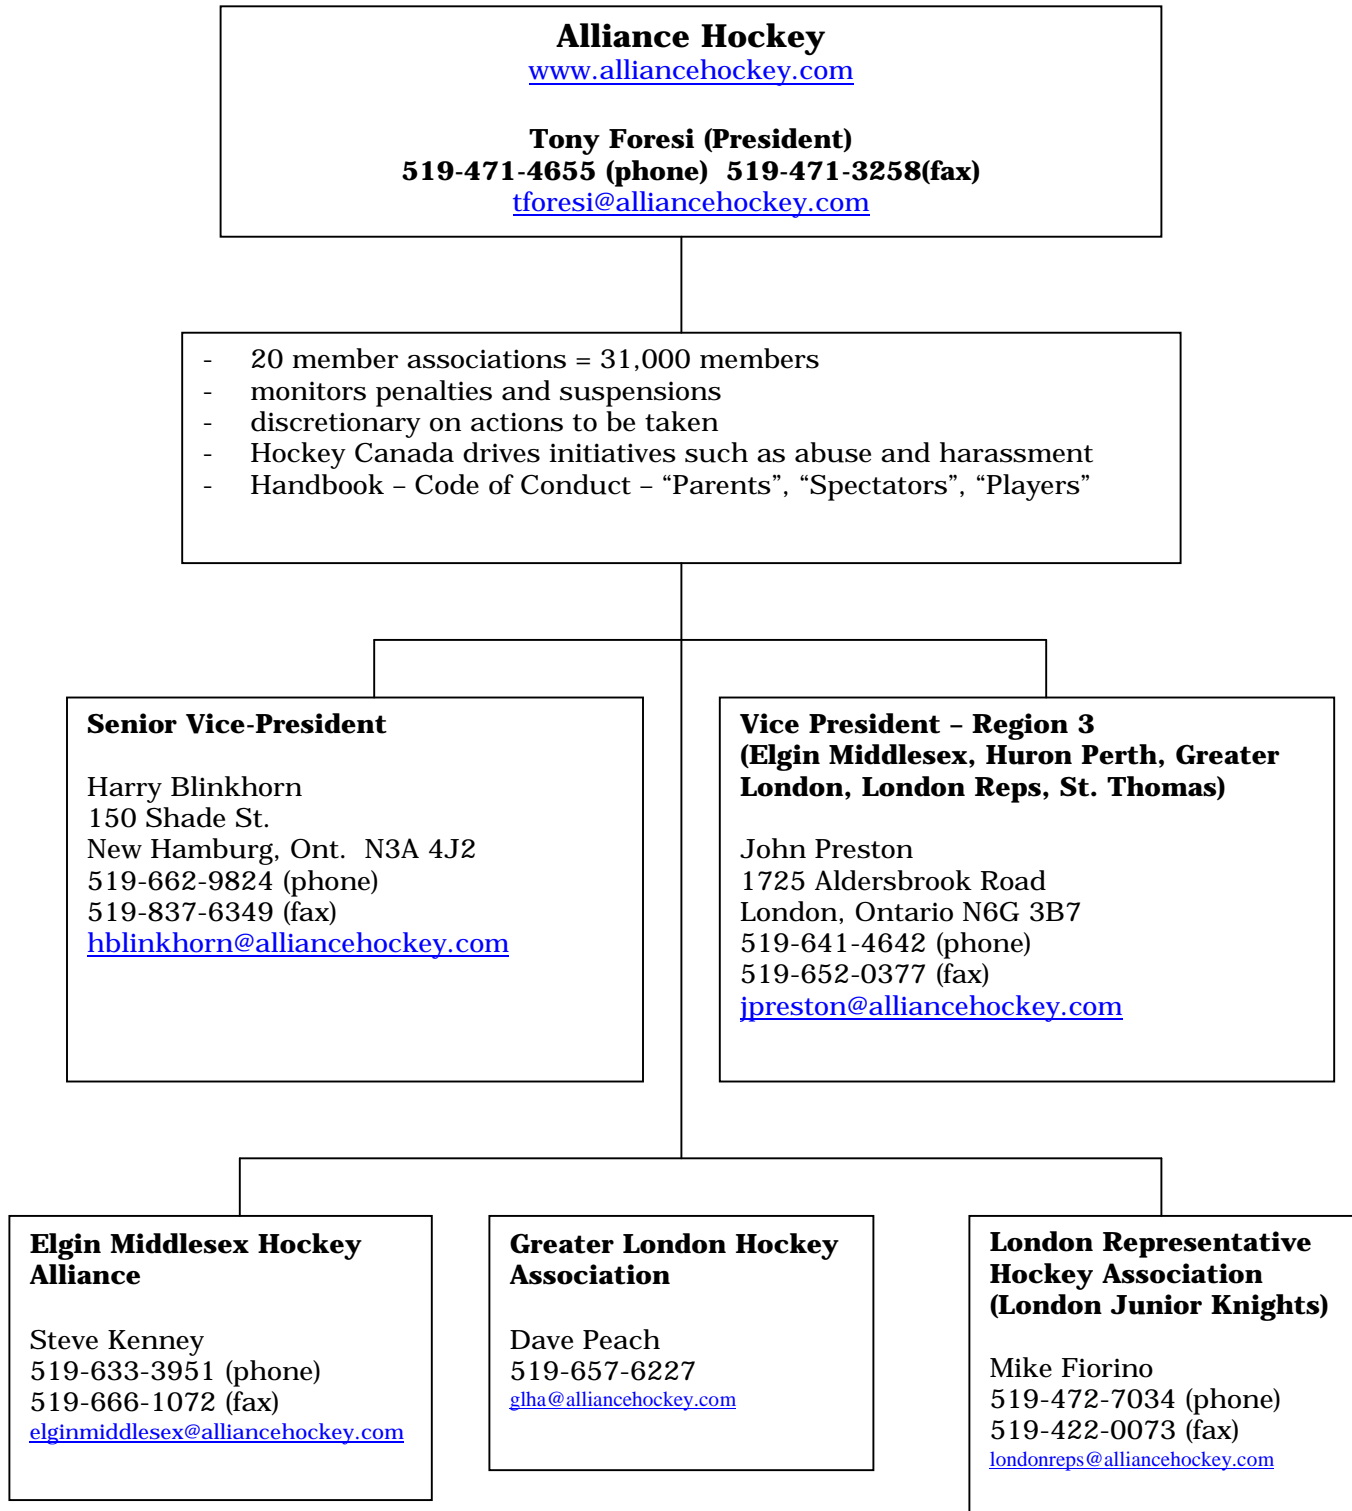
**Alliance Hockey**
www.alliancehockey.com

**Tony Foresi (President)**
**519-471-4655 (phone) 519-471-3258(fax)**
tforesi@alliancehockey.com

- 20 member associations = 31,000 members
- monitors penalties and suspensions
- discretionary on actions to be taken
- Hockey Canada drives initiatives such as abuse and harassment
- Handbook – Code of Conduct – “Parents”, “Spectators”, “Players”

**Senior Vice-President**

Harry Blinkhorn
150 Shade St.
New Hamburg, Ont. N3A 4J2
519-662-9824 (phone)
519-837-6349 (fax)
hblinkhorn@alliancehockey.com

**Vice President – Region 3**
**(Elgin Middlesex, Huron Perth, Greater London, London Reps, St. Thomas)**

John Preston
1725 Aldersbrook Road
London, Ontario N6G 3B7
519-641-4642 (phone)
519-652-0377 (fax)
jpreston@alliancehockey.com

**Elgin Middlesex Hockey Alliance**

Steve Kenney
519-633-3951 (phone)
519-666-1072 (fax)
elginmiddlesex@alliancehockey.com

**Greater London Hockey Association**

Dave Peach
519-657-6227
glha@alliancehockey.com

**London Representative Hockey Association (London Junior Knights)**

Mike Fiorino
519-472-7034 (phone)
519-422-0073 (fax)
londonreps@alliancehockey.com